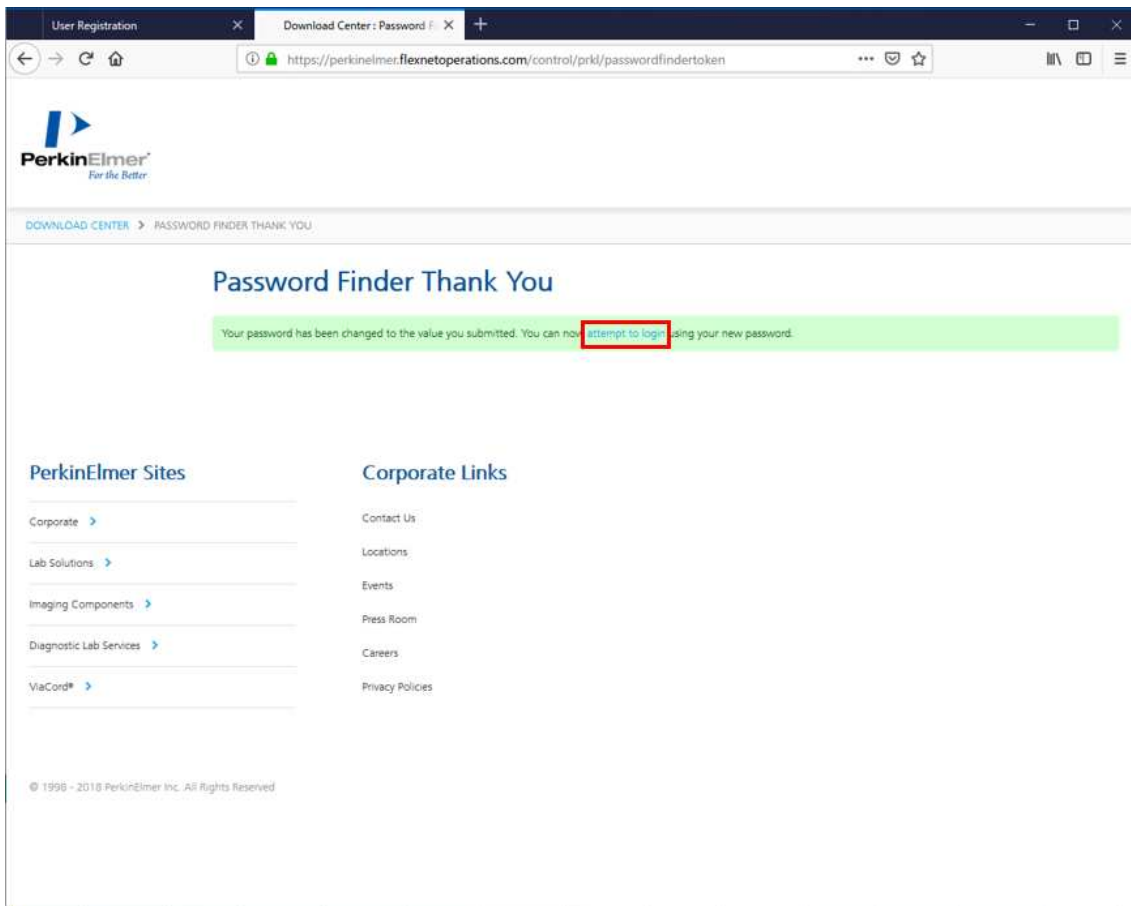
User Registration
Download Center : Password F
https://perkinelmer.flexnetoperations.com/control/prkl/passwordfindertoken

PerkinElmer
For the Better

DOWNLOAD CENTER > PASSWORD FINDER THANK YOU

Password Finder Thank You

Your password has been changed to the value you submitted. You can now attempt to login using your new password.

PerkinElmer Sites

Corporate >

Lab Solutions >

Imaging Components >

Diagnostic Lab Services >

ViaCord® >

Corporate Links

Contact Us

Locations

Events

Press Room

Careers

Privacy Policies

© 1998 - 2018 PerkinElmer Inc. All Rights Reserved